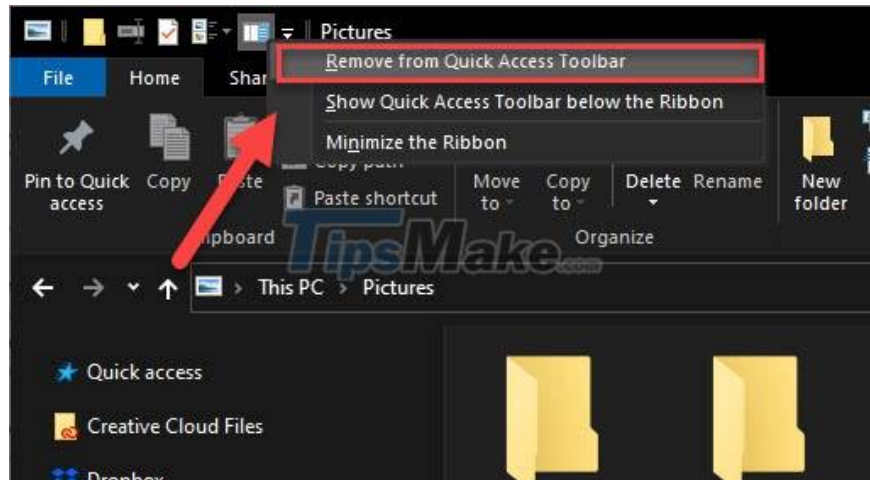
Pictures

File Home Shar

Remove from Quick Access Toolbar

Show Quick Access Toolbar below the Ribbon

Minimize the Ribbon

Pin to Quick access Copy Paste

Copy path

Paste shortcut

Clipboard

Move to

Copy to

Delete Rename

Organize

New folder

TipsMake.com

This PC › Pictures

Quick access

Creative Cloud Files

Dropbox